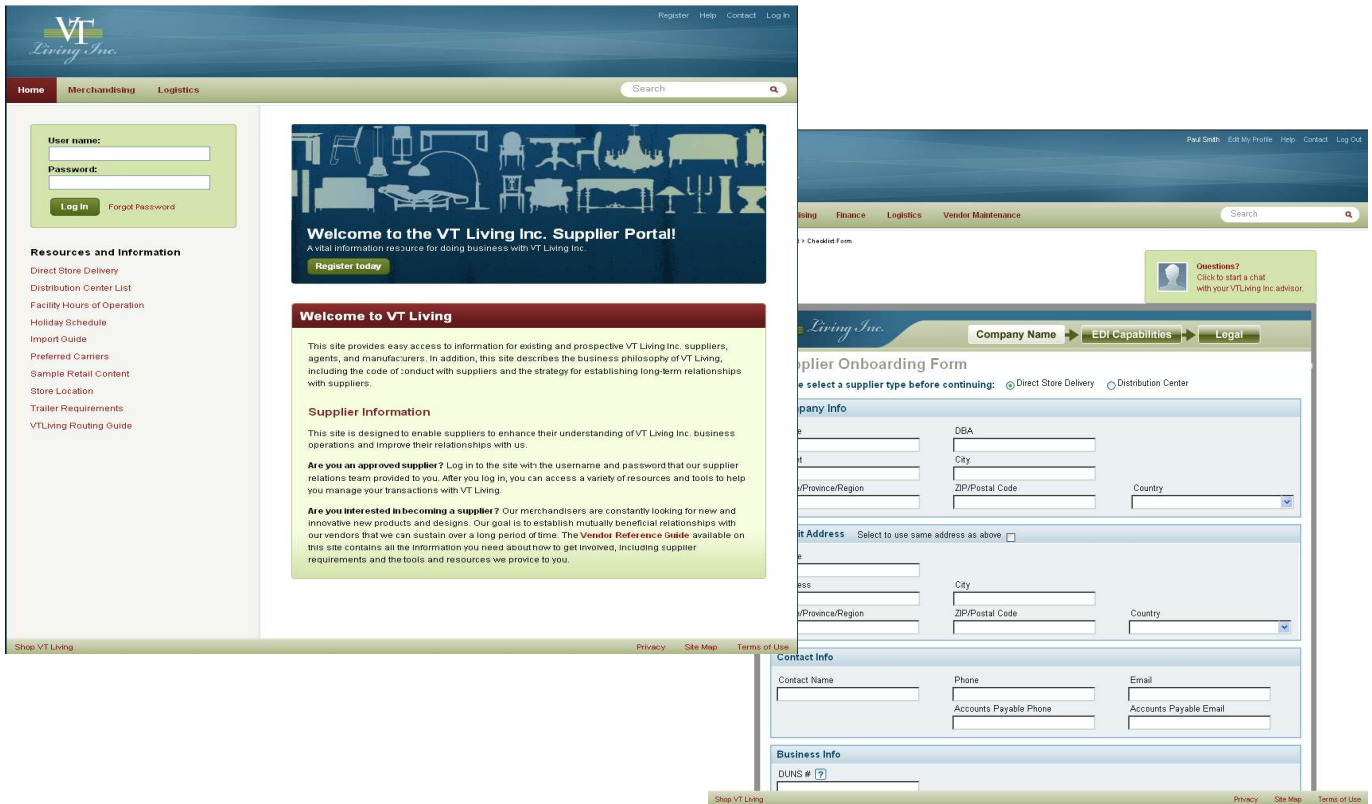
VT Living Inc.

Register Help Contact Log In

Home Merchandising Logistics

Search

User name:

Password:

Log In Forgot Password

Resources and Information

Direct Store Delivery
Distribution Center List
Facility Hours of Operation
Holiday Schedule
Import Guide
Preferred Carriers
Sample Retail Content
Store Location
Trailer Requirements
VTLiving Routing Guide

Welcome to the VT Living Inc. Supplier Portal!
A vital information resource for doing business with VT Living Inc.

Register today

Welcome to VT Living

This site provides easy access to information for existing and prospective VT Living Inc. suppliers, agents, and manufacurers. In addition, this site describes the business philosophy of VT Living, including the code of conduct with suppliers and the strategy for establishing long-term relationships with suppliers.

Supplier Information

This site is designed to enable suppliers to enhance their understanding of VT Living Inc. business operations and improve their relationships with us.

Are you an approved supplier? Log in to the site with the username and password that our supplier relations team provided to you. After you log in, you can access a variety of resources and tools to help you manage your transactions with VT Living.

Are you interested in becoming a supplier? Our merchandisers are constantly looking for new and innovative new products and designs. Our goal is to establish mutually beneficial relationships with our vendors that we can sustain over a long period of time. The Vendor Reference Guide available on this site contains all the information you need about how to get involved, including supplier requirements and the tools and resources we provice to you.

Shop VT Living

Privacy Site Map Terms of Use

Paul Smith Edit My Profile Help Contact Log Out

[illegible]ising Finance Logistics Vendor Maintenance

Search

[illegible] > Checklist Form

Questions?
Click to start a chat with your VTLiving Inc.advisor.

Living Inc.

Company Name EDI Capabilities Legal

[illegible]plier Onboarding Form

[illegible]e select a supplier type before continuing: Direct Store Delivery Distribution Center

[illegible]pany Info

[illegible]e DBA

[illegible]t City

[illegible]/Province/Region ZIP/Postal Code Country

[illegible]it Address Select to use same address as above

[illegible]e

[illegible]ess City

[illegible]/Province/Region ZIP/Postal Code Country

Contact Info

Contact Name Phone Email

Accounts Payable Phone Accounts Payable Email

Business Info

DUNS # ?

Shop VT Living

Privacy Site Map Terms of Use